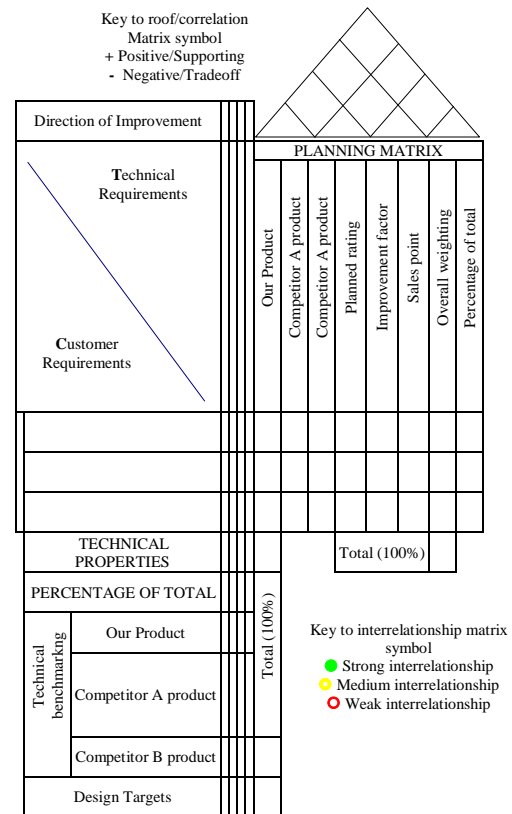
Key to roof/correlation Matrix symbol
+ Positive/Supporting
- Negative/Tradeoff

Direction of Improvement

PLANNING MATRIX

Technical Requirements

Customer Requirements

Our Product
Competitor A product
Competitor A product
Planned rating
Improvement factor
Sales point
Overall weighting
Percentage of total

TECHNICAL PROPERTIES

Total (100%)

PERCENTAGE OF TOTAL

Total (100%)

Technical benchmarkng

Our Product

Competitor A product

Competitor B product

Design Targets

Key to interrelationship matrix symbol
Strong interrelationship
Medium interrelationship
Weak interrelationship